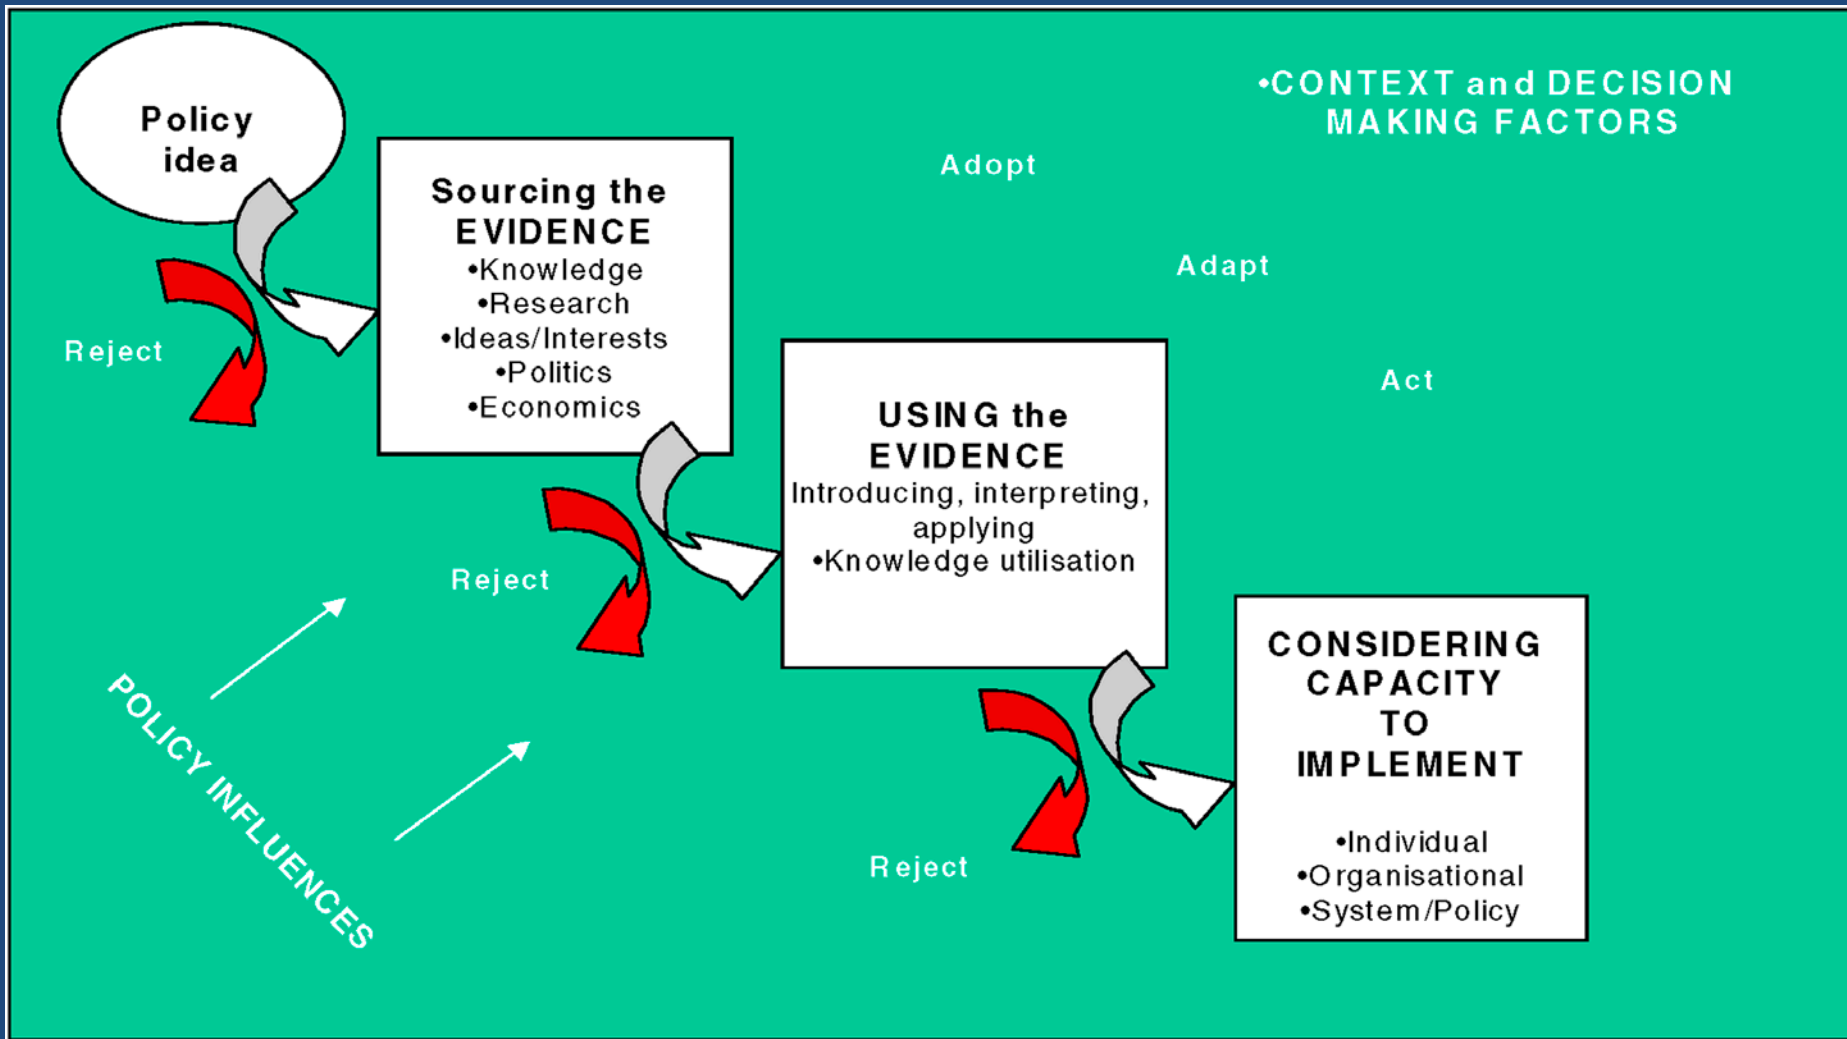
Policy idea

•CONTEXT and DECISION MAKING FACTORS

Adopt

Adapt

Act

Sourcing the EVIDENCE
•Knowledge
•Research
•Ideas/Interests
•Politics
•Economics

Reject

USING the EVIDENCE
Introducing, interpreting, applying
•Knowledge utilisation

Reject

CONSIDERING CAPACITY TO IMPLEMENT

•Individual
•Organisational
•System/Policy

Reject

POLICY INFLUENCES